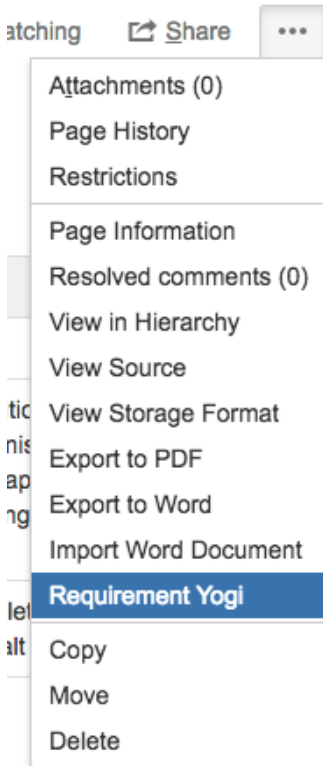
atching Share •••

Attachments (0)
Page History
Restrictions

Page Information
Resolved comments (0)
View in Hierarchy
View Source
View Storage Format
Export to PDF
Export to Word
Import Word Document
Requirement Yogi

Copy
Move
Delete

tic
nis
ap
ng

let
alt